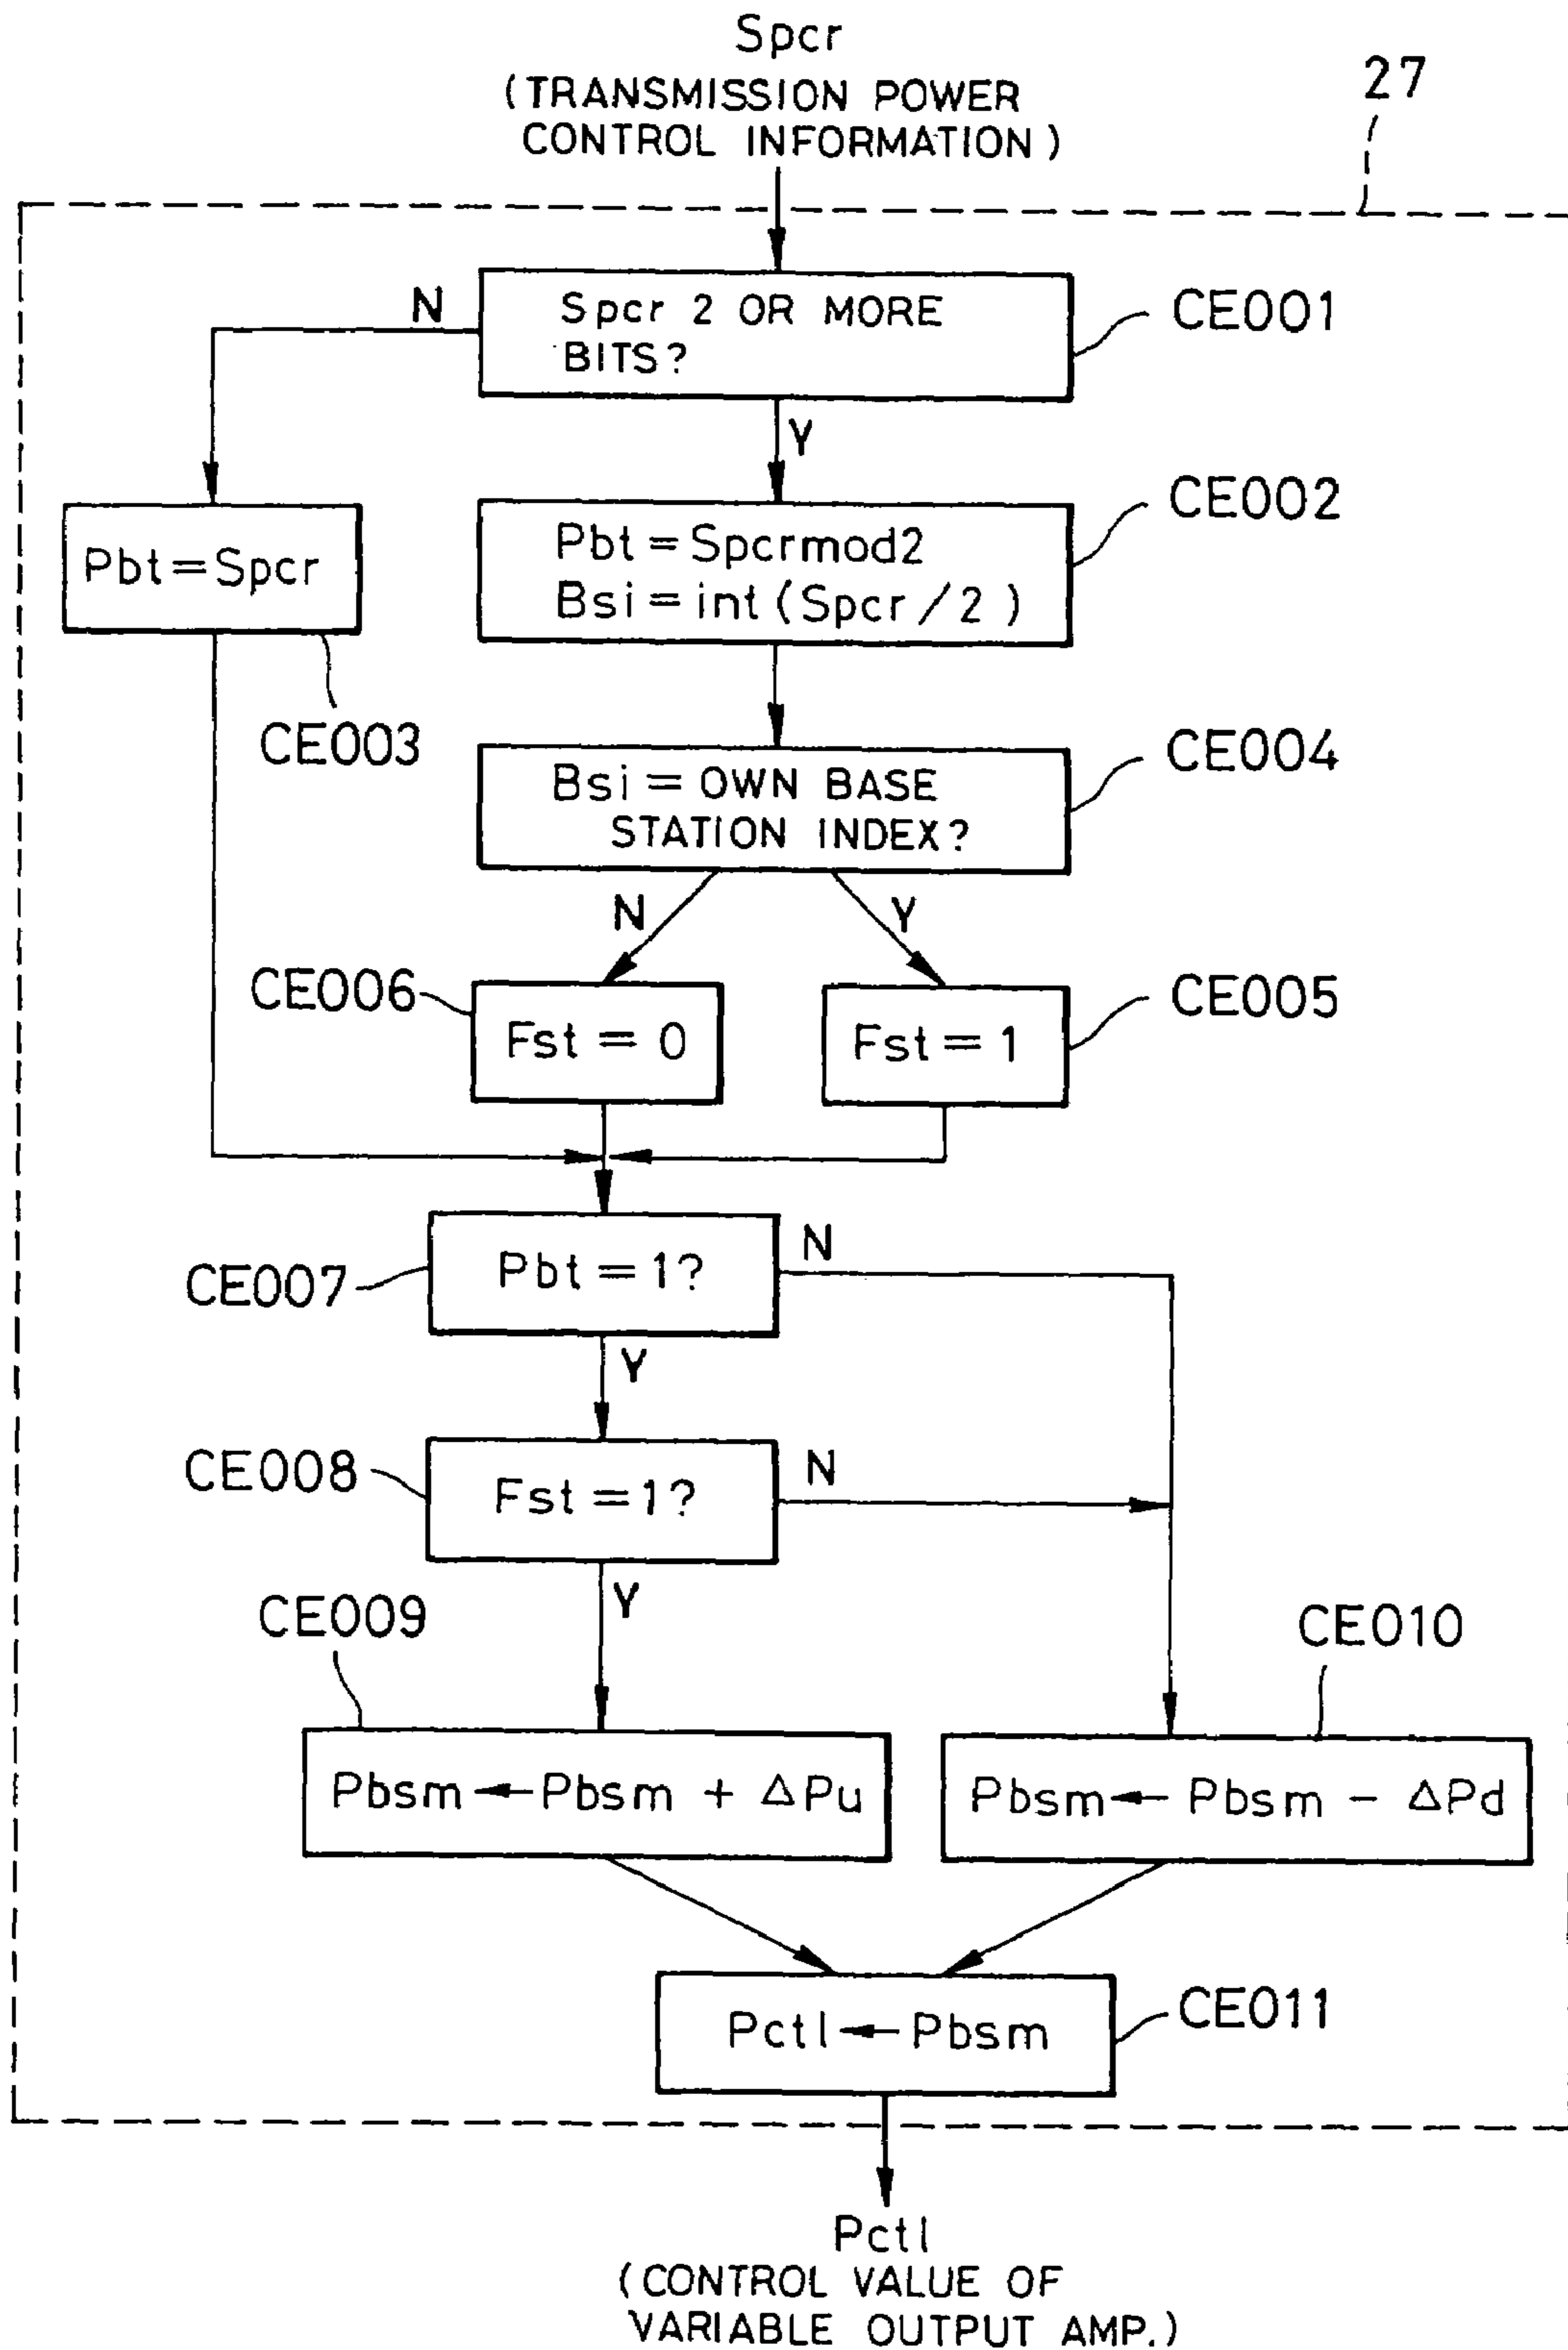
Spcr
(TRANSMISSION POWER CONTROL INFORMATION)

27

Spcr 2 OR MORE BITS?

CE001

N

Y

Pbt = Spcr

CE003

Pbt = Spcrmod2
Bsi = int (Spcr / 2)

CE002

Bsi = OWN BASE STATION INDEX?

CE004

N

Y

CE006

Fst = 0

Fst = 1

CE005

CE007

Pbt = 1?

N

Y

CE008

Fst = 1?

N

Y

CE009

CE010

Pbsm ← Pbsm + $\Delta$Pu

Pbsm ← Pbsm − $\Delta$Pd

Pctl ← Pbsm

CE011

Pctl
(CONTROL VALUE OF VARIABLE OUTPUT AMP.)